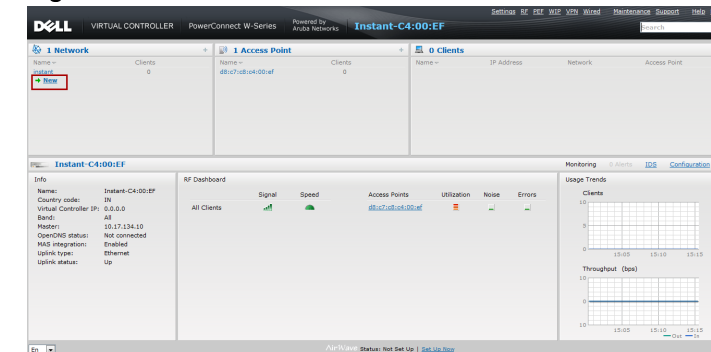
DELL VIRTUAL CONTROLLER PowerConnect W-Series Powered by Aruba Networks Instant-C4:00:EF

Settings RF PEF WIP VPN Wired Maintenance Support Help

Search

1 Network +
Name Clients
instant 0
→ New

1 Access Point +
Name Clients
d8:c7:c8:c4:00:ef 0

0 Clients
Name IP Address Network Access Point

Instant-C4:00:EF

Monitoring 0 Alerts IDS Configuration

Info
Name: Instant-C4:00:EF
Country code: IN
Virtual Controller IP: 0.0.0.0
Band: All
Master: 10.17.134.10
OpenDNS status: Not connected
MAS integration: Enabled
Uplink type: Ethernet
Uplink status: Up

RF Dashboard

| | Signal | Speed | Access Points | Utilization | Noise | Errors |
|---|---|---|---|---|---|---|
| All Clients | | | d8:c7:c8:c4:00:ef | | | |

Usage Trends
Clients
10
5
0
15:05 15:10 15:15

Throughput (bps)
10
0
10
15:05 15:10 15:15
— Out — In

En

AirWave Status: Not Set Up | Set Up Now